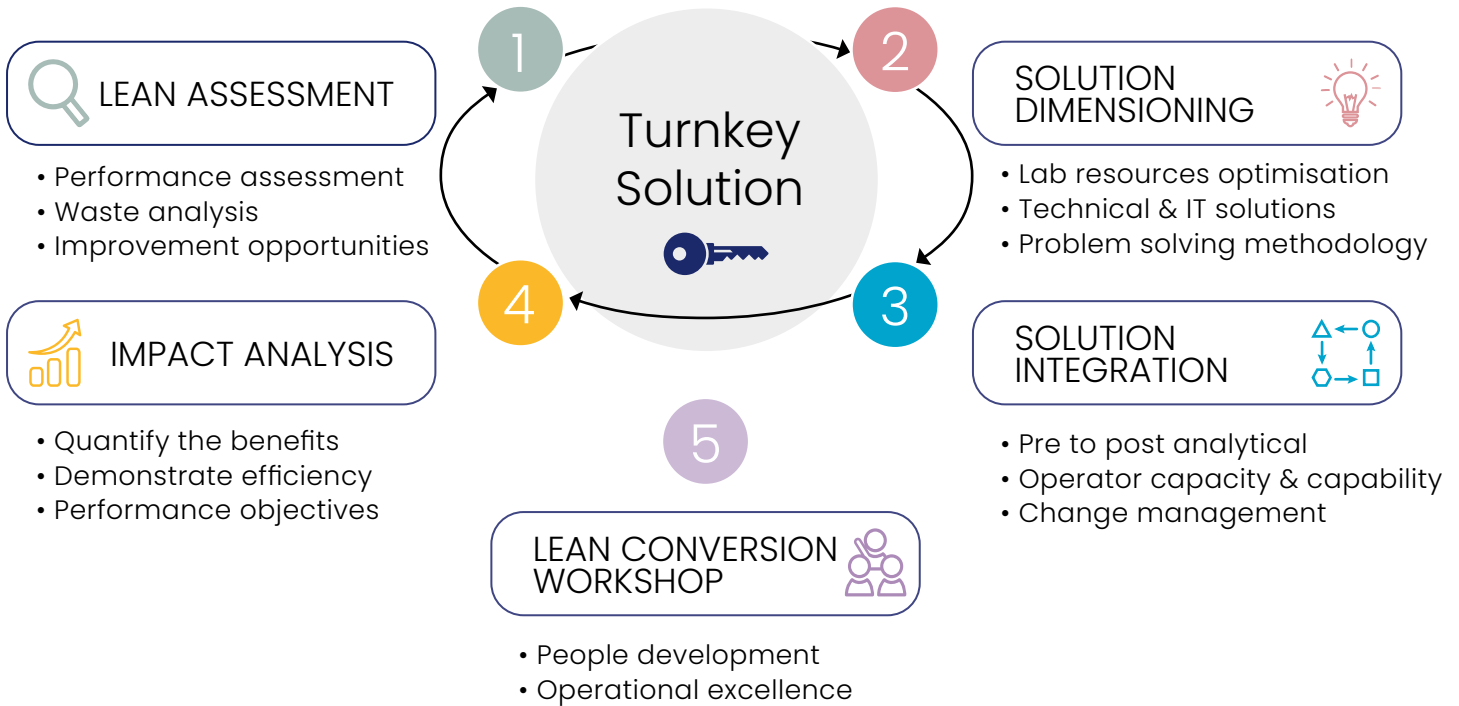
1

2

LEAN ASSESSMENT

• Performance assessment
• Waste analysis
• Improvement opportunities

Turnkey Solution

SOLUTION DIMENSIONING

• Lab resources optimisation
• Technical & IT solutions
• Problem solving methodology

4

3

IMPACT ANALYSIS

• Quantify the benefits
• Demonstrate efficiency
• Performance objectives

SOLUTION INTEGRATION

• Pre to post analytical
• Operator capacity & capability
• Change management

5

LEAN CONVERSION WORKSHOP

• People development
• Operational excellence